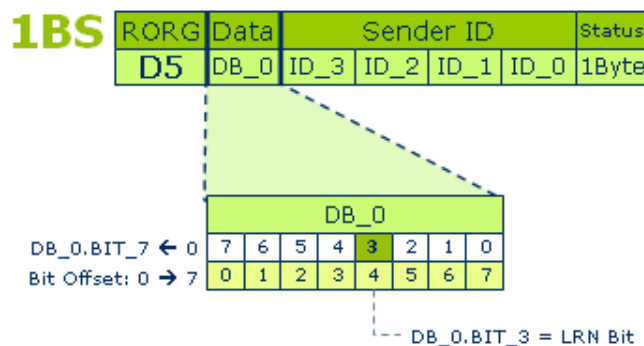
1BS

| RORG | Data | Sender ID | | | | Status |
|---|---|---|---|---|---|---|
| D5 | DB_0 | ID_3 | ID_2 | ID_1 | ID_0 | 1Byte |

DB_0

DB_0.BIT_7 ← 0

Bit Offset: 0 → 7

| 7 | 6 | 5 | 4 | 3 | 2 | 1 | 0 |
|---|---|---|---|---|---|---|---|
| 0 | 1 | 2 | 3 | 4 | 5 | 6 | 7 |

DB_0.BIT_3 = LRN Bit